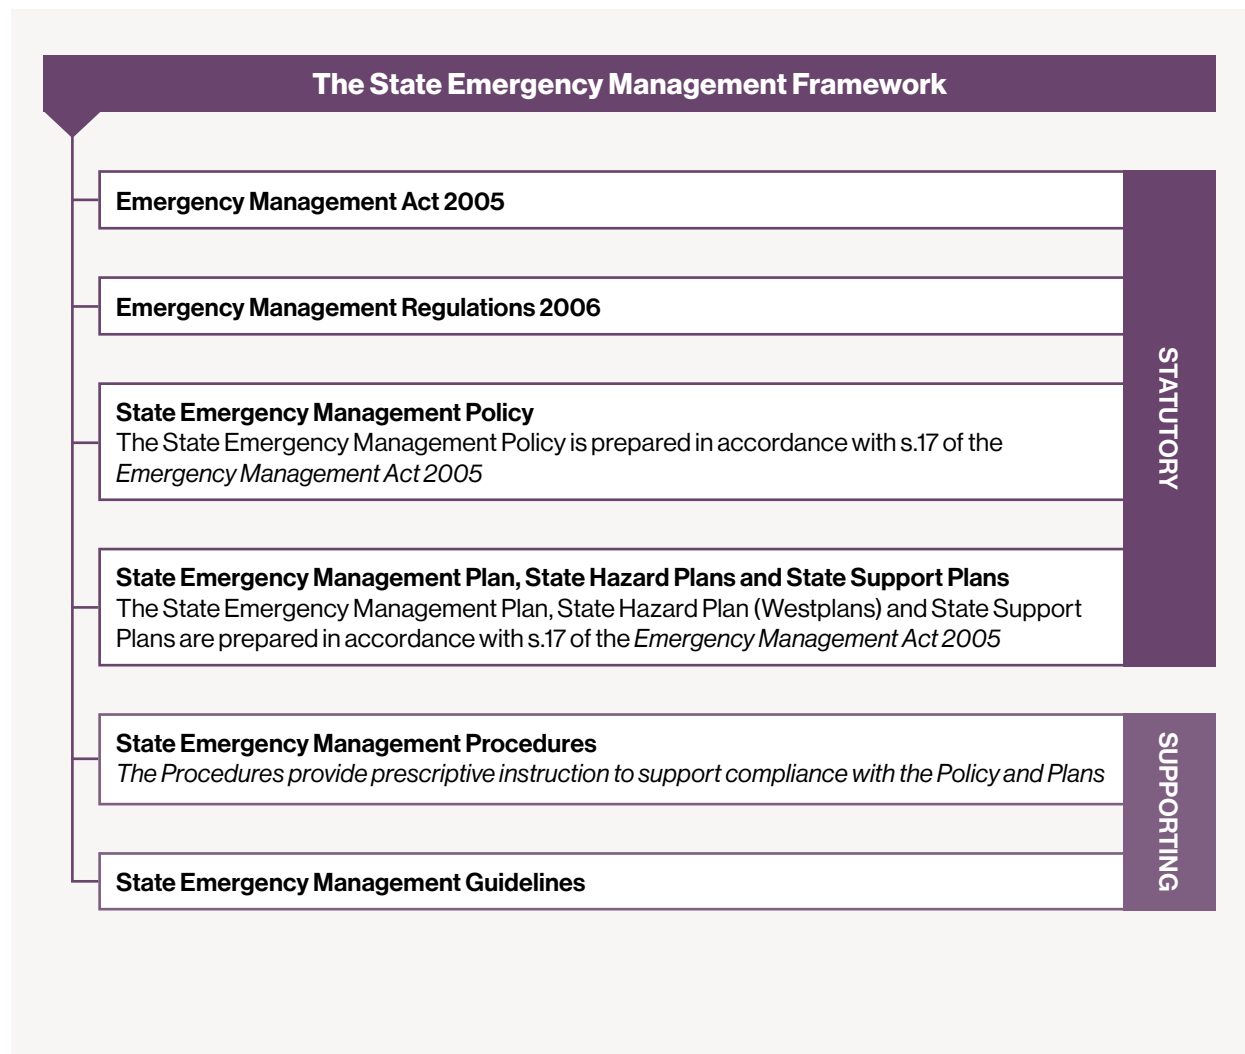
The State Emergency Management Framework

Emergency Management Act 2005

Emergency Management Regulations 2006

State Emergency Management Policy
The State Emergency Management Policy is prepared in accordance with s.17 of the *Emergency Management Act 2005*

State Emergency Management Plan, State Hazard Plans and State Support Plans
The State Emergency Management Plan, State Hazard Plan (Westplans) and State Support Plans are prepared in accordance with s.17 of the *Emergency Management Act 2005*

STATUTORY

State Emergency Management Procedures
*The Procedures provide prescriptive instruction to support compliance with the Policy and Plans*

State Emergency Management Guidelines

SUPPORTING